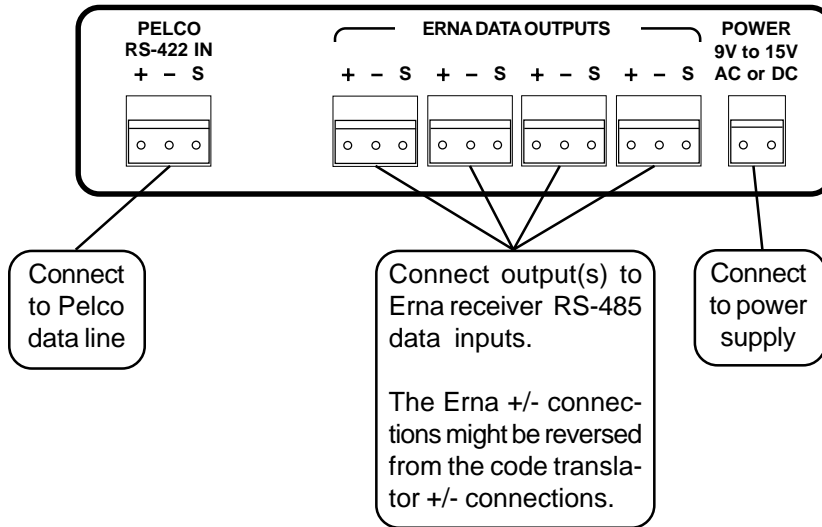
PELCO
RS-422 IN
+ – S

ERNA DATA OUTPUTS

+ – S + – S + – S + – S

POWER
9V to 15V
AC or DC

Connect to Pelco data line

Connect output(s) to Erna receiver RS-485 data inputs.

The Erna +/- connections might be reversed from the code translator +/- connections.

Connect to power supply